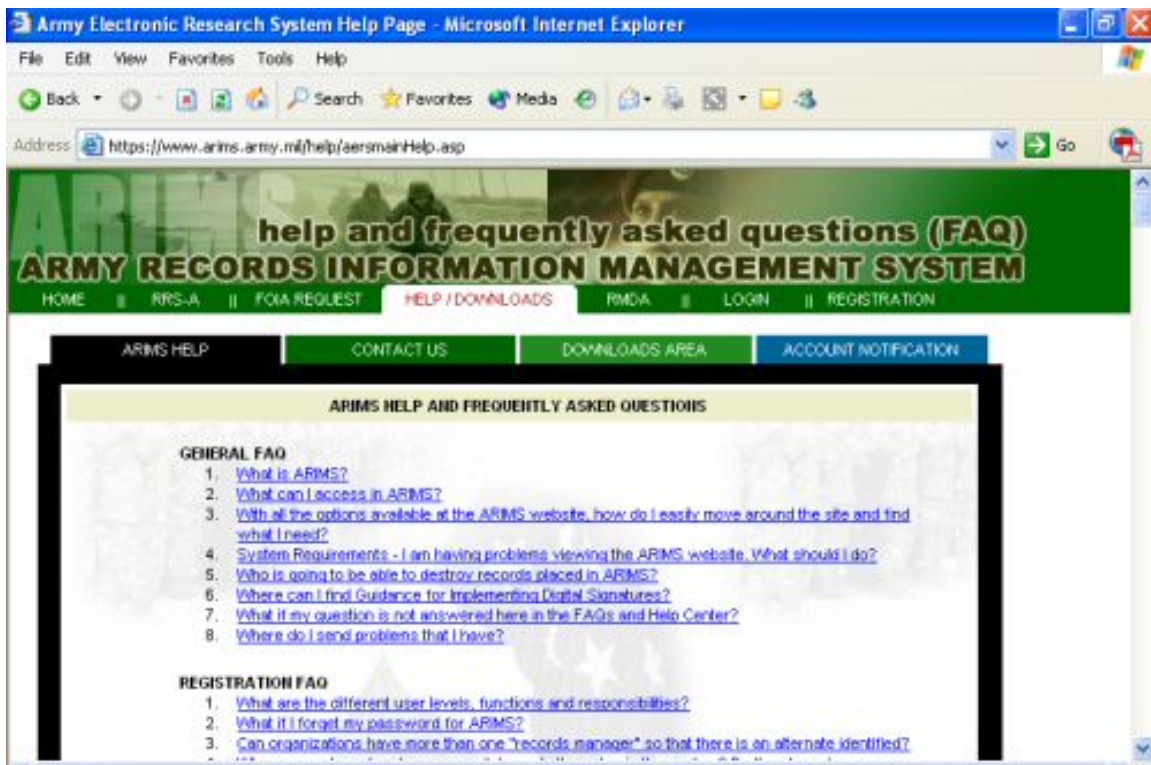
Army Electronic Research System Help Page - Microsoft Internet Explorer

File Edit View Favorites Tools Help

Back Search Favorites Media

Address https://www.arims.army.mil/help/aersmainHelp.asp Go

ARIMS

help and frequently asked questions (FAQ)

ARMY RECORDS INFORMATION MANAGEMENT SYSTEM

HOME || RRS-A || FOIA REQUEST HELP / DOWNLOADS RMDA || LOGIN || REGISTRATION

ARIMS HELP CONTACT US DOWNLOADS AREA ACCOUNT NOTIFICATION

ARIMS HELP AND FREQUENTLY ASKED QUESTIONS

GENERAL FAQ
1. What is ARIMS?
2. What can I access in ARIMS?
3. With all the options available at the ARIMS website, how do I easily move around the site and find what I need?
4. System Requirements - I am having problems viewing the ARIMS website. What should I do?
5. Who is going to be able to destroy records placed in ARIMS?
6. Where can I find Guidance for Implementing Digital Signatures?
7. What if my question is not answered here in the FAQs and Help Center?
8. Where do I send problems that I have?

REGISTRATION FAQ
1. What are the different user levels, functions and responsibilities?
2. What if I forget my password for ARIMS?
3. Can organizations have more than one "records manager" so that there is an alternate identified?
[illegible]